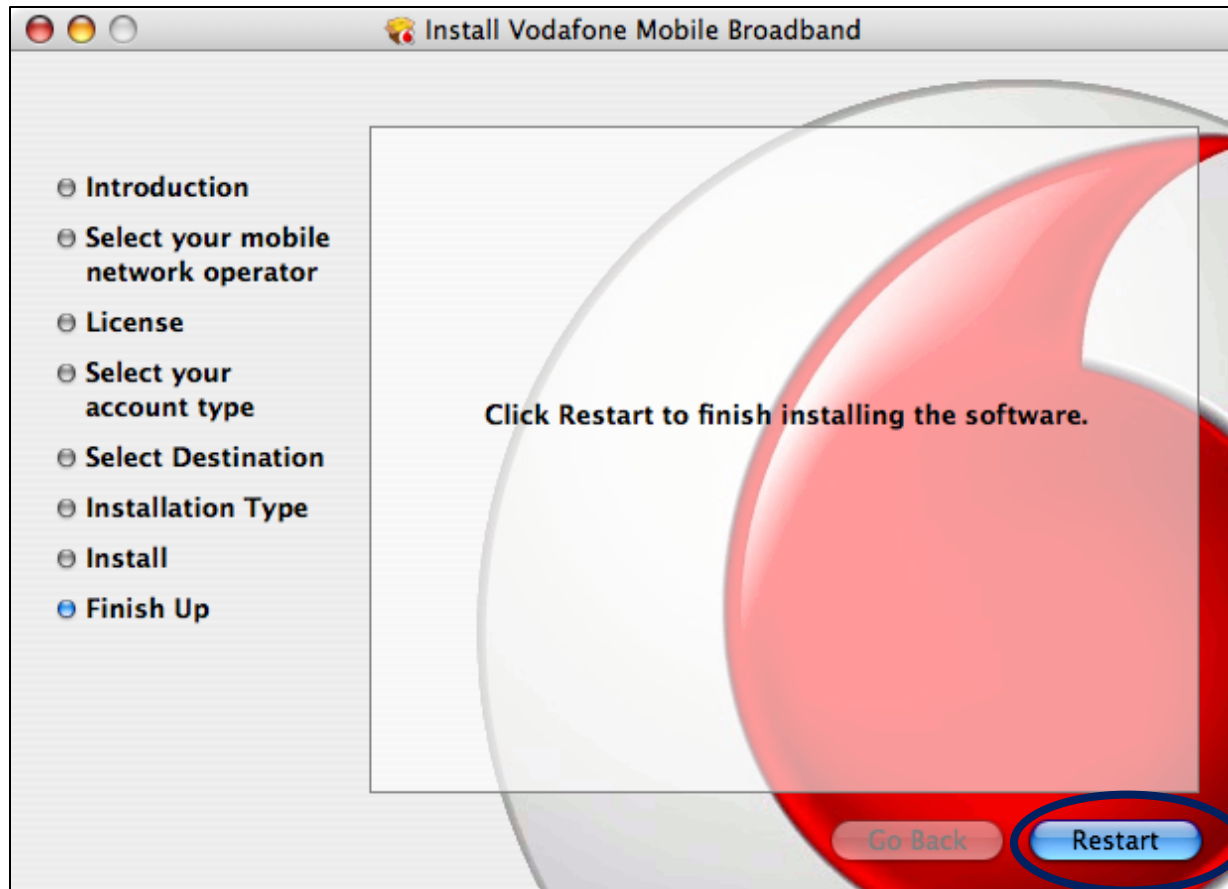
Install Vodafone Mobile Broadband

Introduction
Select your mobile network operator
License
Select your account type
Select Destination
Installation Type
Install
Finish Up

Click Restart to finish installing the software.

Go Back
Restart